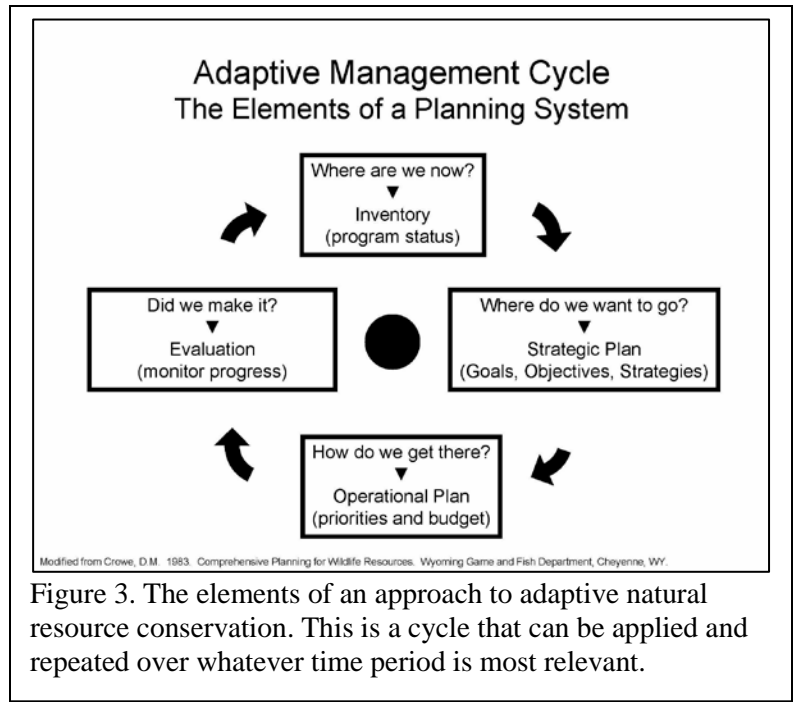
Adaptive Management Cycle
The Elements of a Planning System

Where are we now?
▼
Inventory
(program status)

Where do we want to go?
▼
Strategic Plan
(Goals, Objectives, Strategies)

How do we get there?
▼
Operational Plan
(priorities and budget)

Did we make it?
▼
Evaluation
(monitor progress)

Modified from Crowe, D.M. 1983. Comprehensive Planning for Wildlife Resources. Wyoming Game and Fish Department, Cheyenne, WY.

Figure 3. The elements of an approach to adaptive natural resource conservation. This is a cycle that can be applied and repeated over whatever time period is most relevant.